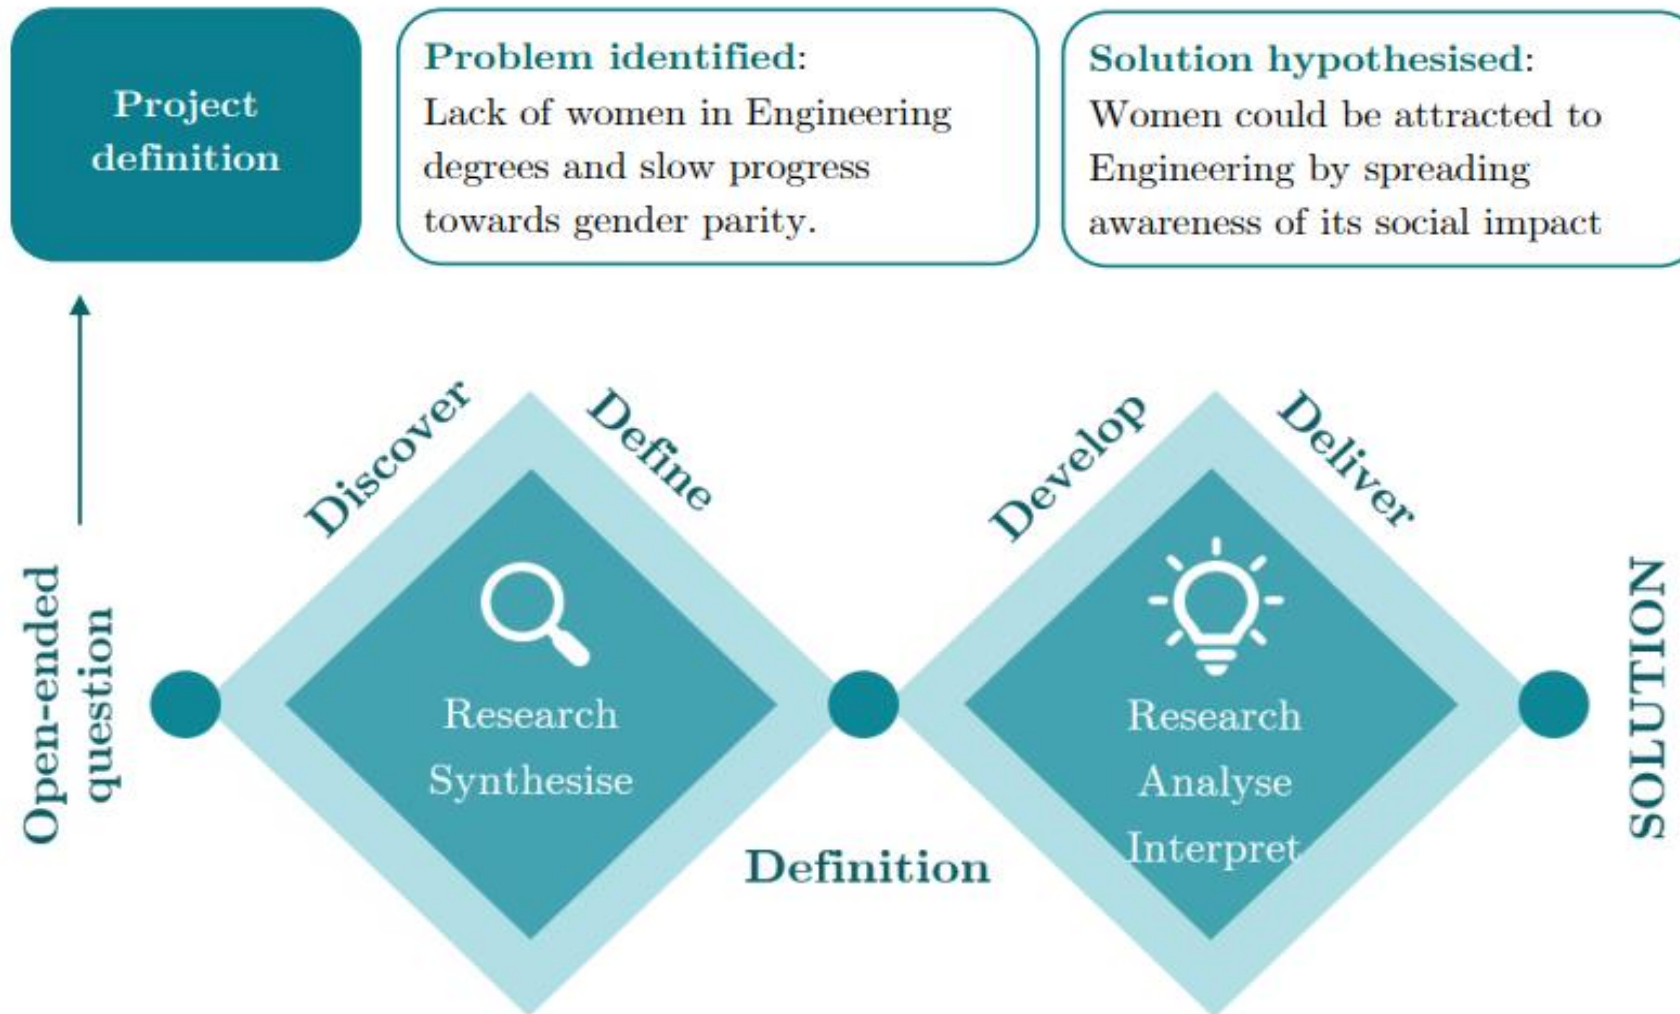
Project definition

Problem identified: Lack of women in Engineering degrees and slow progress towards gender parity.

Solution hypothesised: Women could be attracted to Engineering by spreading awareness of its social impact

Open-ended question

Discover

Define

Research
Synthesise

Definition

Develop

Deliver

Research
Analyse
Interpret

SOLUTION